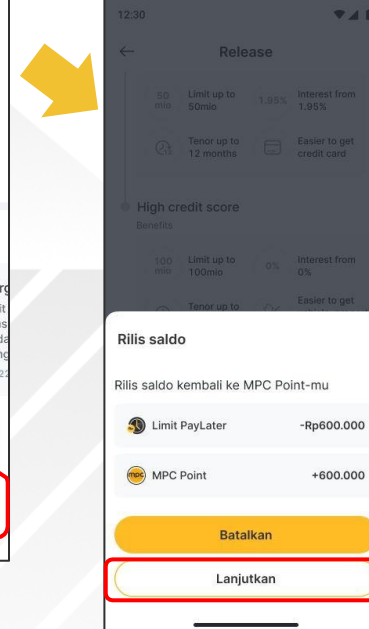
rg
it
es
da
ng
22

12:30

Release

50 mio
Limit up to 50mio

1.95%
Interest from 1.95%

Tenor up to 12 months

Easier to get credit card

High credit score
Benefits

100 mio
Limit up to 100mio

0%
Interest from 0%

Tenor up to

Easier to get

Rilis saldo

Rilis saldo kembali ke MPC Point-mu

Limit PayLater
-Rp600.000

mpc
MPC Point
+600.000

Batalkan

Lanjutkan